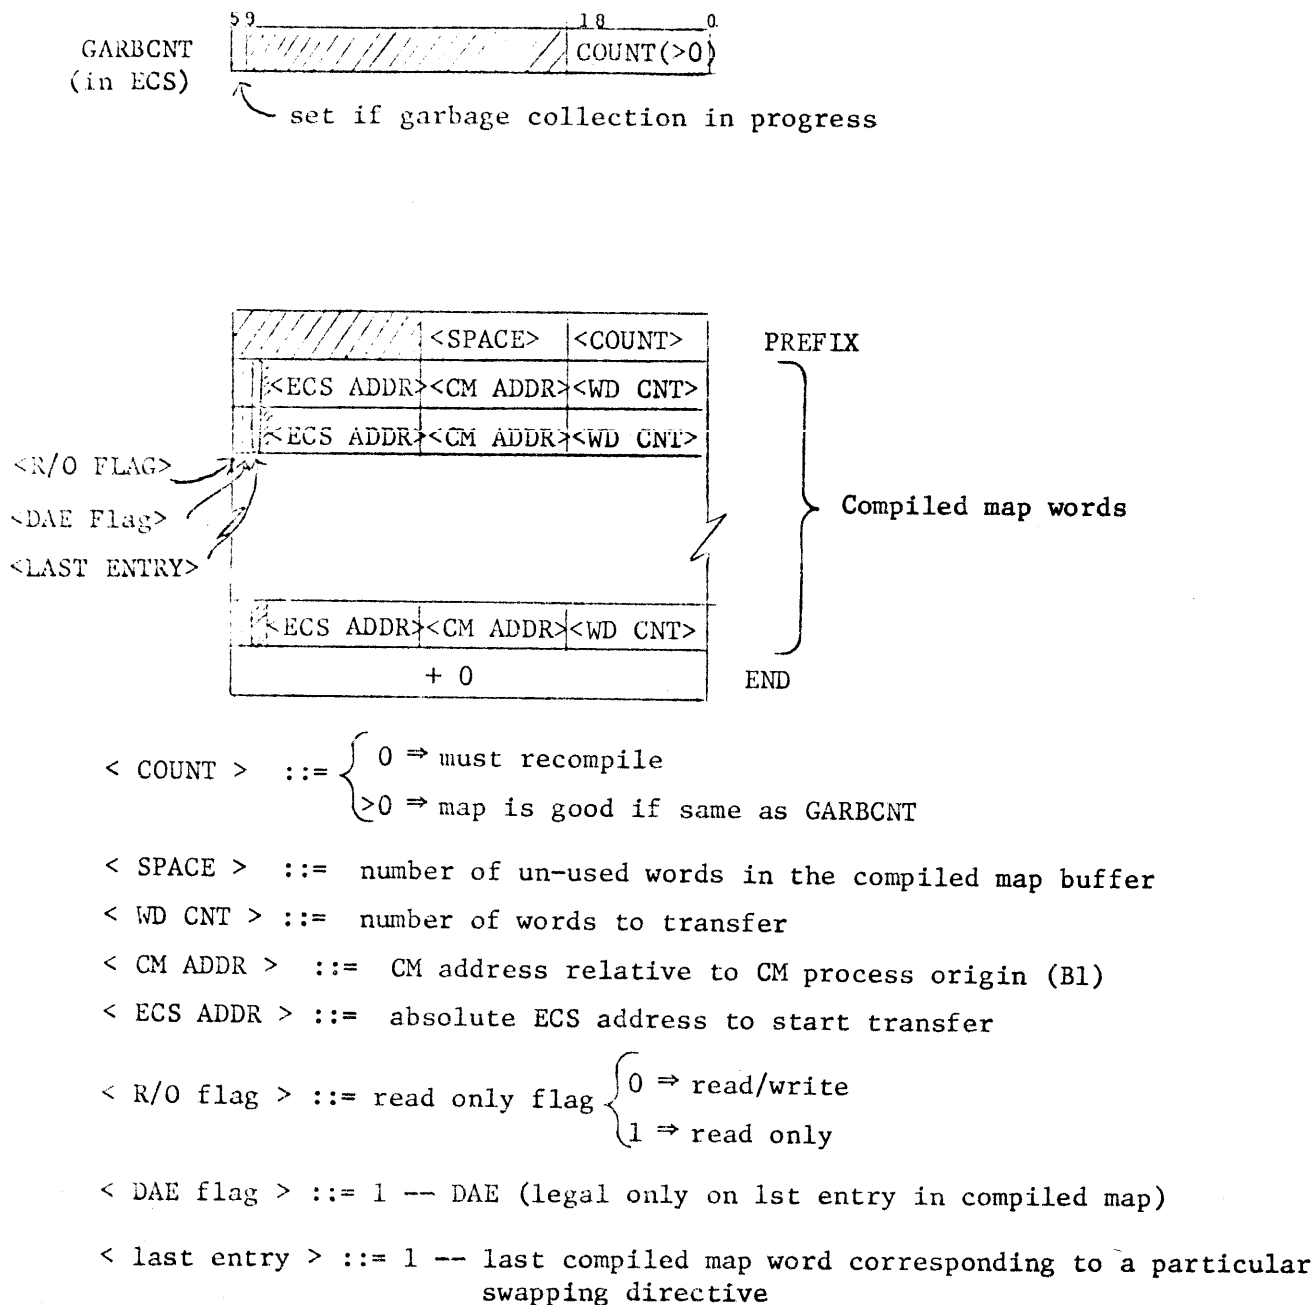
59 18 0

GARBCNT (in ECS)

COUNT(>0)

set if garbage collection in progress

| <SPACE> | <COUNT> |
|---|---|
| <ECS ADDR> | <CM ADDR> | <WD CNT> |
| <ECS ADDR> | <CM ADDR> | <WD CNT> |
| <ECS ADDR> | <CM ADDR> | <WD CNT> |
| + 0 |

PREFIX

Compiled map words

END

<R/O FLAG>

<DAE Flag>

<LAST ENTRY>

< COUNT > ::= $\begin{cases} 0 \Rightarrow \text{must recompile} \\ >0 \Rightarrow \text{map is good if same as GARBCNT} \end{cases}$

< SPACE > ::= number of un-used words in the compiled map buffer

< WD CNT > ::= number of words to transfer

< CM ADDR > ::= CM address relative to CM process origin (B1)

< ECS ADDR > ::= absolute ECS address to start transfer

< R/O flag > ::= read only flag $\begin{cases} 0 \Rightarrow \text{read/write} \\ 1 \Rightarrow \text{read only} \end{cases}$

< DAE flag > ::= 1 -- DAE (legal only on 1st entry in compiled map)

< last entry > ::= 1 -- last compiled map word corresponding to a particular swapping directive